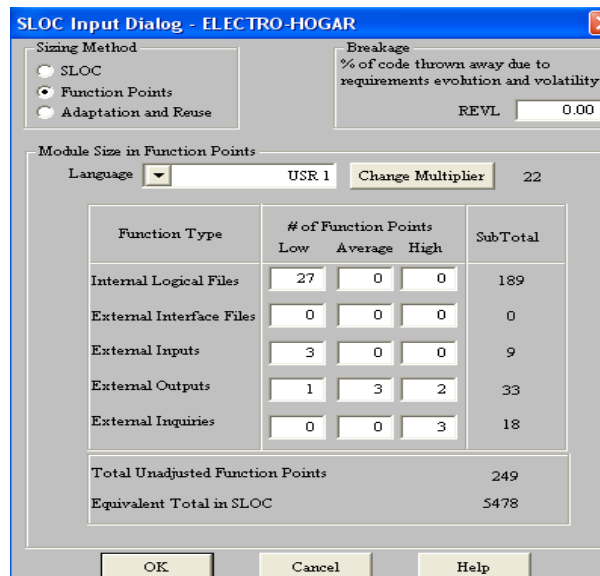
SLOC Input Dialog - ELECTRO-HOGAR

Sizing Method
SLOC
Function Points
Adaptation and Reuse

Breakage
% of code thrown away due to requirements evolution and volatility
REVL 0.00

Module Size in Function Points
Language USR 1 Change Multiplier 22

| Function Type | # of Function Points Low | Average | High | SubTotal |
|---|---|---|---|---|
| Internal Logical Files | 27 | 0 | 0 | 189 |
| External Interface Files | 0 | 0 | 0 | 0 |
| External Inputs | 3 | 0 | 0 | 9 |
| External Outputs | 1 | 3 | 2 | 33 |
| External Inquiries | 0 | 0 | 3 | 18 |

Total Unadjusted Function Points 249
Equivalent Total in SLOC 5478

OK Cancel Help